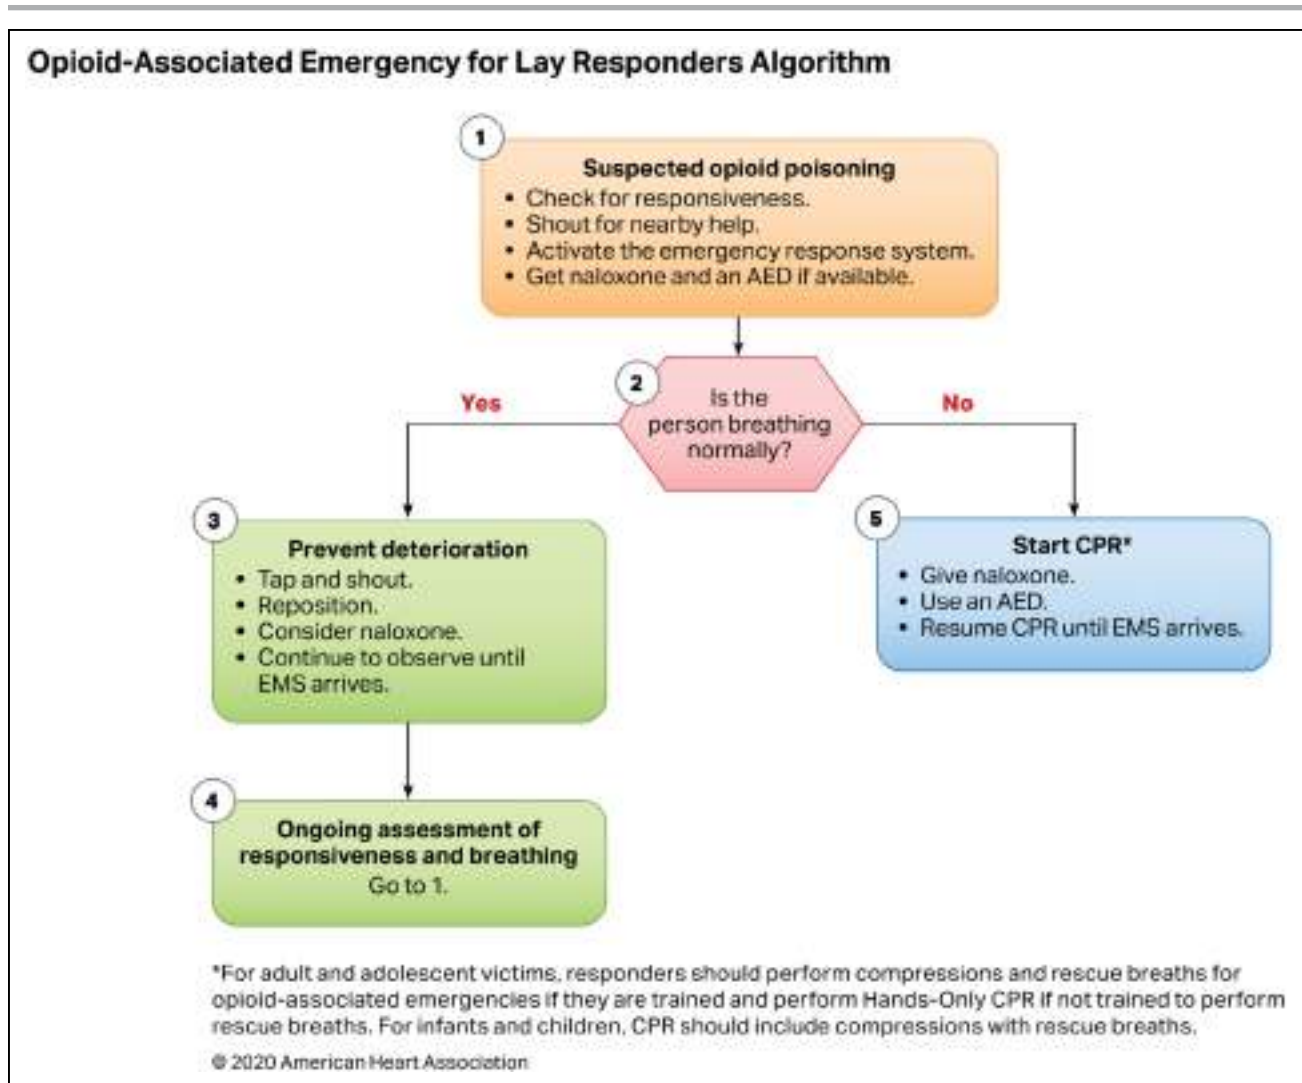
Opioid-Associated Emergency for Lay Responders Algorithm

1

Suspected opioid poisoning
• Check for responsiveness.
• Shout for nearby help.
• Activate the emergency response system.
• Get naloxone and an AED if available.

2

Is the person breathing normally?

Yes

No

3

Prevent deterioration
• Tap and shout.
• Reposition.
• Consider naloxone.
• Continue to observe until EMS arrives.

4

Ongoing assessment of responsiveness and breathing
Go to 1.

5

Start CPR*
• Give naloxone.
• Use an AED.
• Resume CPR until EMS arrives.

*For adult and adolescent victims, responders should perform compressions and rescue breaths for opioid-associated emergencies if they are trained and perform Hands-Only CPR if not trained to perform rescue breaths. For infants and children, CPR should include compressions with rescue breaths.

© 2020 American Heart Association